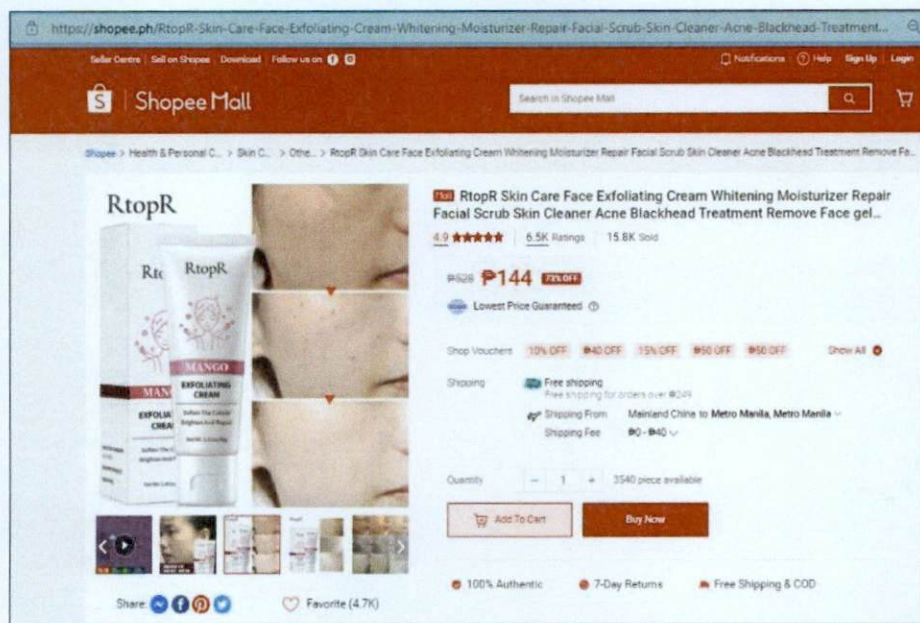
https://shopee.ph/RtopR-Skin-Care-Face-Exfoliating-Cream-Whitening-Moisturizer-Repair-Facial-Scrub-Skin-Cleaner-Acne-Blackhead-Treatment...

Seller Centre | Sell on Shopee | Download | Follow us on

Notifications | Help | Sign Up | Login

Shopee Mall

Search in Shopee Mall

Shopee > Health & Personal C... > Skin C... > Othe... > RtopR Skin Care Face Exfoliating Cream Whitening Moisturizer Repair Facial Scrub Skin Cleaner Acne Blackhead Treatment Remove Fa...

RtopR

RtopR

MANGO

EXFOLIATING CREAM

Mall RtopR Skin Care Face Exfoliating Cream Whitening Moisturizer Repair Facial Scrub Skin Cleaner Acne Blackhead Treatment Remove Face gel...

4.9 ★★★★★ | 6.5K Ratings | 15.8K Sold

₱526 ₱144 73% OFF

Lowest Price Guaranteed

Shop Vouchers 10% OFF ₱40 OFF 15% OFF ₱50 OFF ₱50 OFF Show All

Shipping Free shipping
Free shipping for orders over ₱249

Shipping From Mainland China to Metro Manila, Metro Manila

Shipping Fee ₱0 - ₱40

Quantity − 1 + 3540 piece available

Add To Cart

Buy Now

100% Authentic

7-Day Returns

Free Shipping & COD

Share:

Favorite (4.7K)